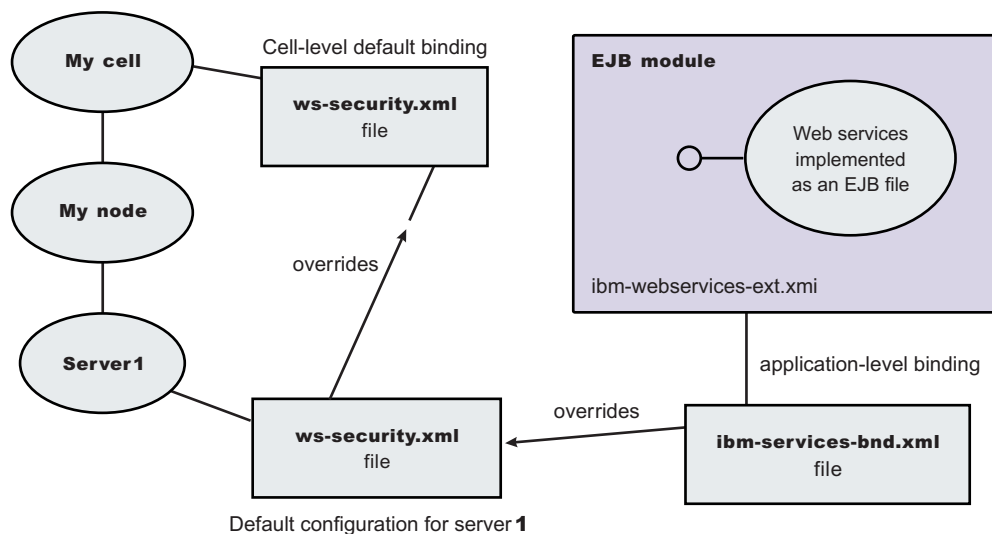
My cell

Cell-level default binding

ws-security.xml
file

EJB module

Web services implemented as an EJB file

My node

overrides

ibm-webservices-ext.xmi

Server1

application-level binding

overrides

ws-security.xml
file

ibm-services-bnd.xml
file

Default configuration for server 1